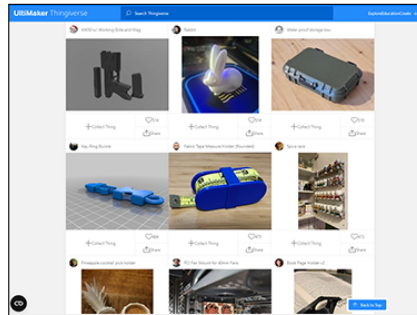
UltiMaker Thingiverse

Search Thingiverse

Explore Education Create

M939 w/ Working Slide and Mag

Rabbit

Water proof storage box

Collect Thing

Share

Collect Thing

Share

Collect Thing

Share

Key Ring Buckle

Fabric Tape Measure Holder (Rounded)

Spice rack

Collect Thing

Share

Collect Thing

Share

Collect Thing

Share

Pineapple cocktail Juice holder

PCI Fan Mount for 40mm Fans

Book Page Holder v2

Back to Top

CD